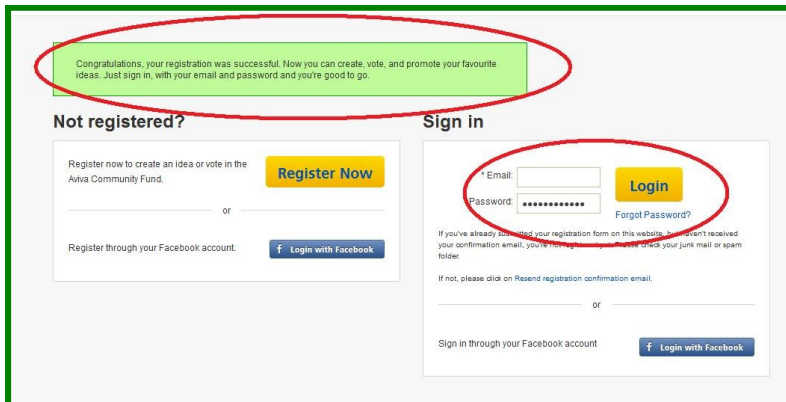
Congratulations, your registration was successful. Now you can create, vote, and promote your favourite ideas. Just sign in, with your email and password and you're good to go.

Not registered?

Register now to create an idea or vote in the Aviva Community Fund.

Register Now

or

Register through your Facebook account.

f Login with Facebook

Sign in

* Email:

Password: ••••••••••••

Login

Forgot Password?

If you've already submitted your registration form on this website, but haven't received your confirmation email, you're not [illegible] check your junk mail or spam folder.

If not, please click on Resend registration confirmation email.

or

Sign in through your Facebook account

f Login with Facebook